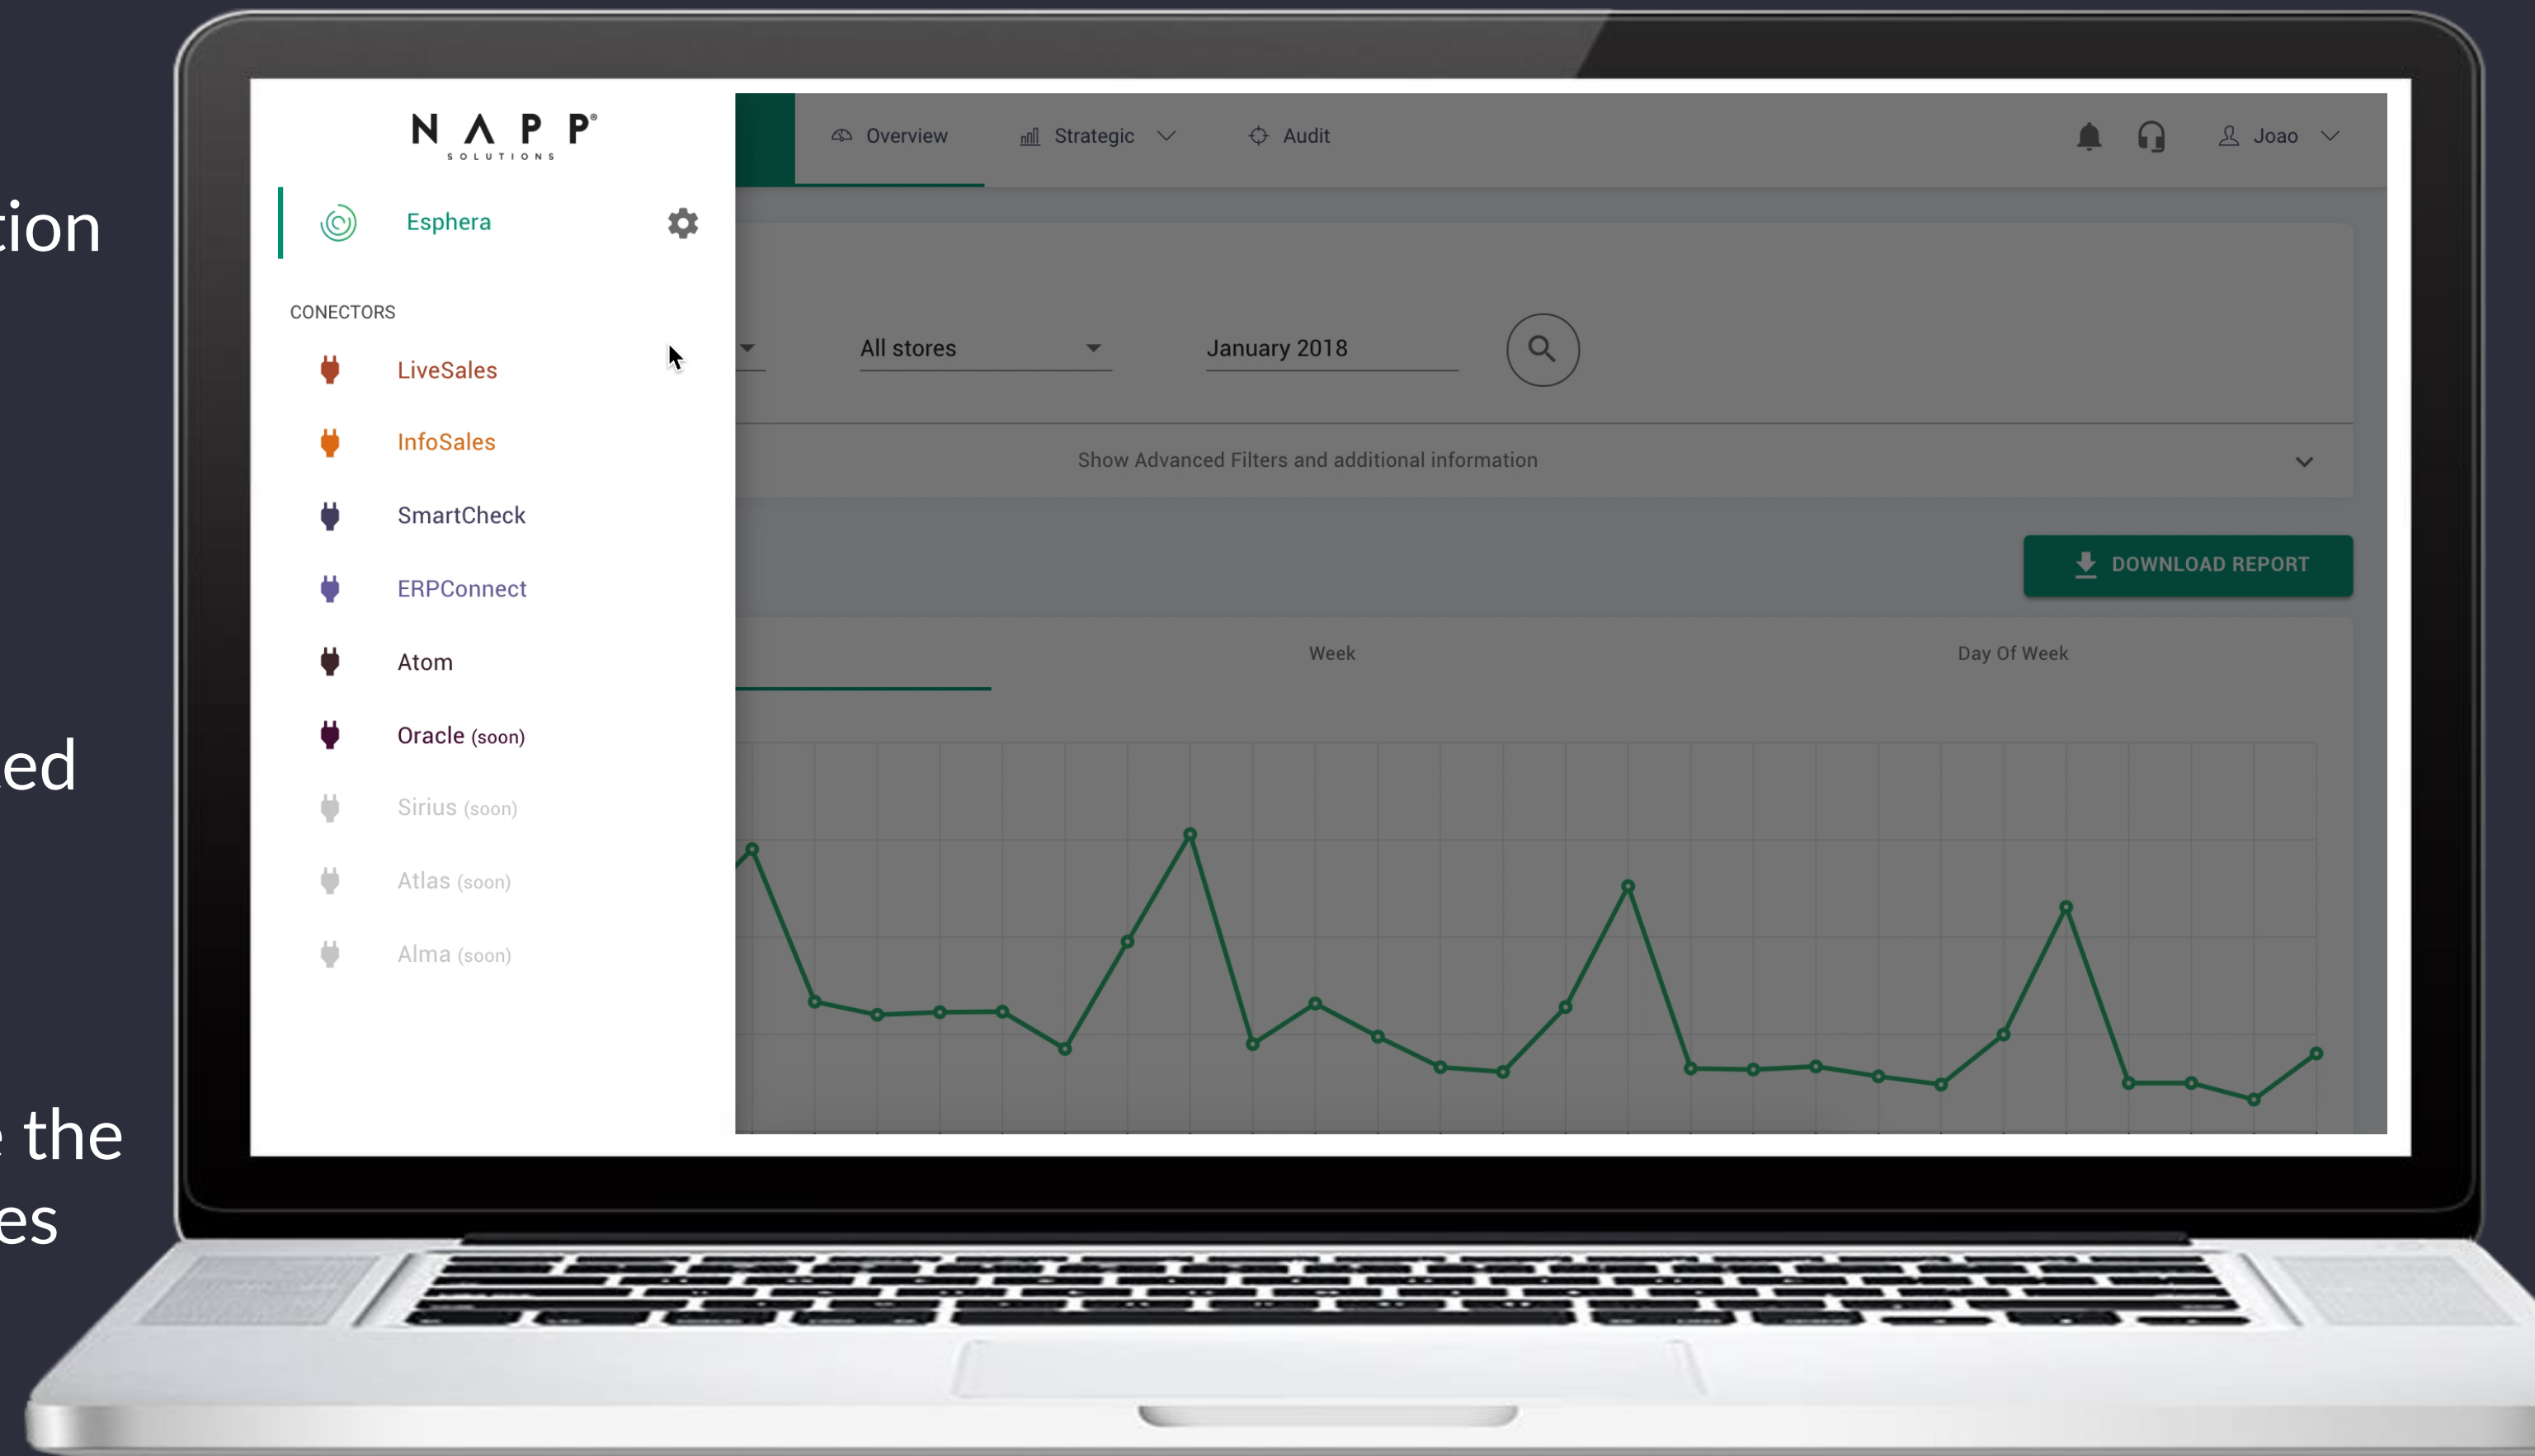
tion

ed

the
es

NAPP
SOLUTIONS

Esphera

CONECTORS

LiveSales

InfoSales

SmartCheck

ERPConnect

Atom

Oracle (soon)

Sirius (soon)

Atlas (soon)

Alma (soon)

Overview

Strategic

Audit

Joao

All stores

January 2018

Show Advanced Filters and additional information

DOWNLOAD REPORT

Week

Day Of Week